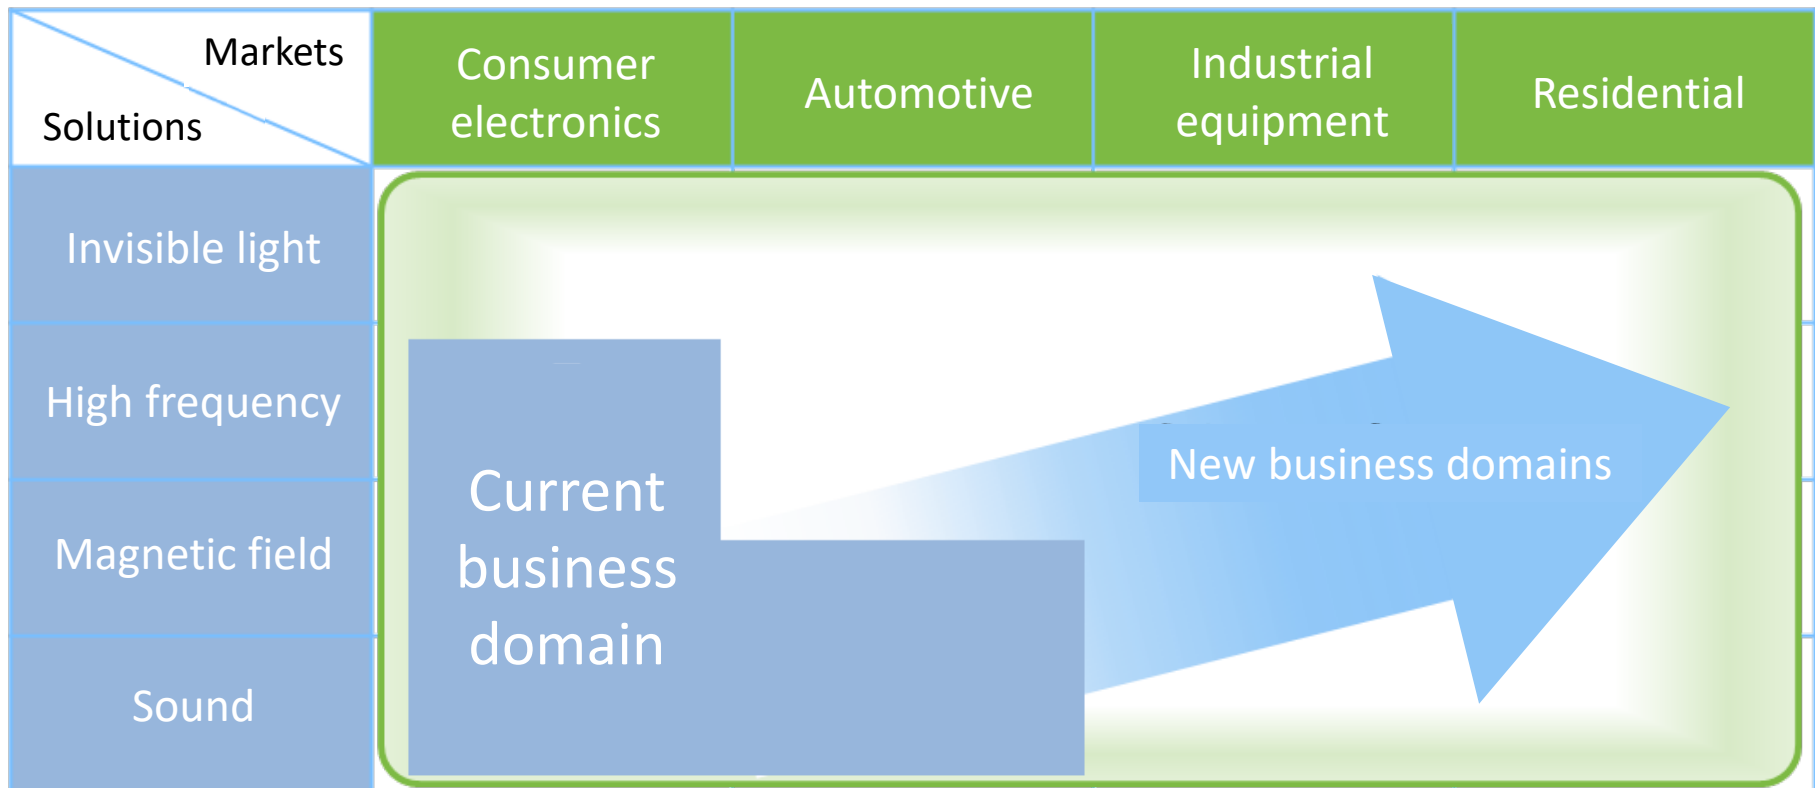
| Markets / Solutions | Consumer electronics | Automotive | Industrial equipment | Residential |
|---|---|---|---|---|
| Invisible light | | | | |
| High frequency | | | | |
| Magnetic field | | | | |
| Sound | | | | |

Current business domain

New business domains